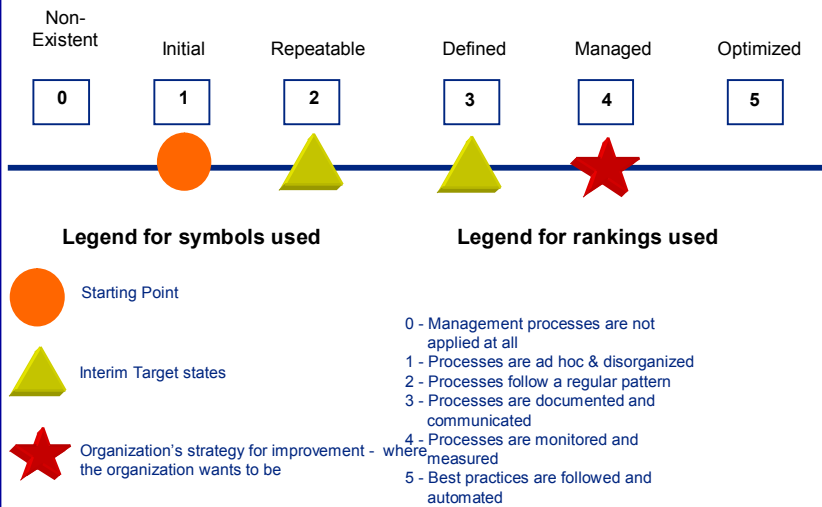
Non-Existent

Initial

Repeatable

Defined

Managed

Optimized

0

1

2

3

4

5

Legend for symbols used

Starting Point

Interim Target states

Organization's strategy for improvement - where the organization wants to be

Legend for rankings used

0 - Management processes are not applied at all
1 - Processes are ad hoc & disorganized
2 - Processes follow a regular pattern
3 - Processes are documented and communicated
4 - Processes are monitored and measured
5 - Best practices are followed and automated